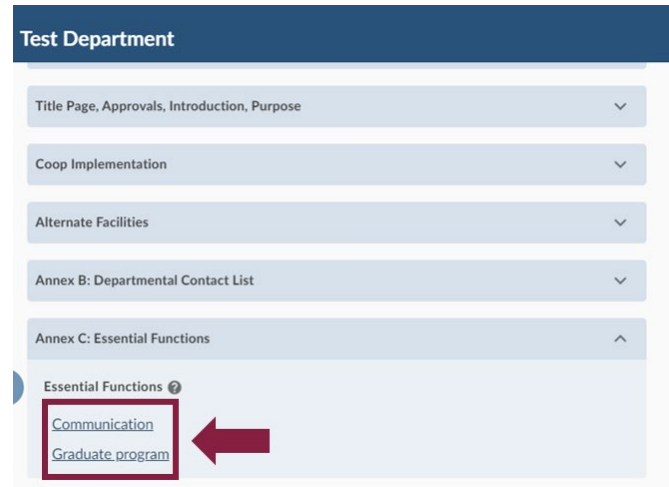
Test Department

Title Page, Approvals, Introduction, Purpose

Coop Implementation

Alternate Facilities

Annex B: Departmental Contact List

Annex C: Essential Functions

Essential Functions

Communication

Graduate program